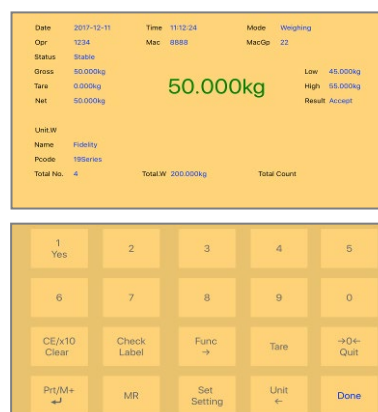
Date 2017-12-11
Time 11:12:24
Mode Weighing
Opr 1234
Mac 8888
MacGp 22
Status Stable
Gross 50.000kg
Tare 0.000kg
Net 50.000kg

50.000kg

Low 45.000kg
High 55.000kg
Result Accept

Unit.W
Name Fidelity
Pcode 19Series
Total No. 4
Total.W 200.000kg
Total Count

| 1 Yes | 2 | 3 | 4 | 5 |
|---|---|---|---|---|
| 6 | 7 | 8 | 9 | 0 |
| CE/x10 Clear | Check Label | Func → | Tare | →0← Quit |
| Prt/M+ ↵ | MR | Set Setting | Unit ← | Done |